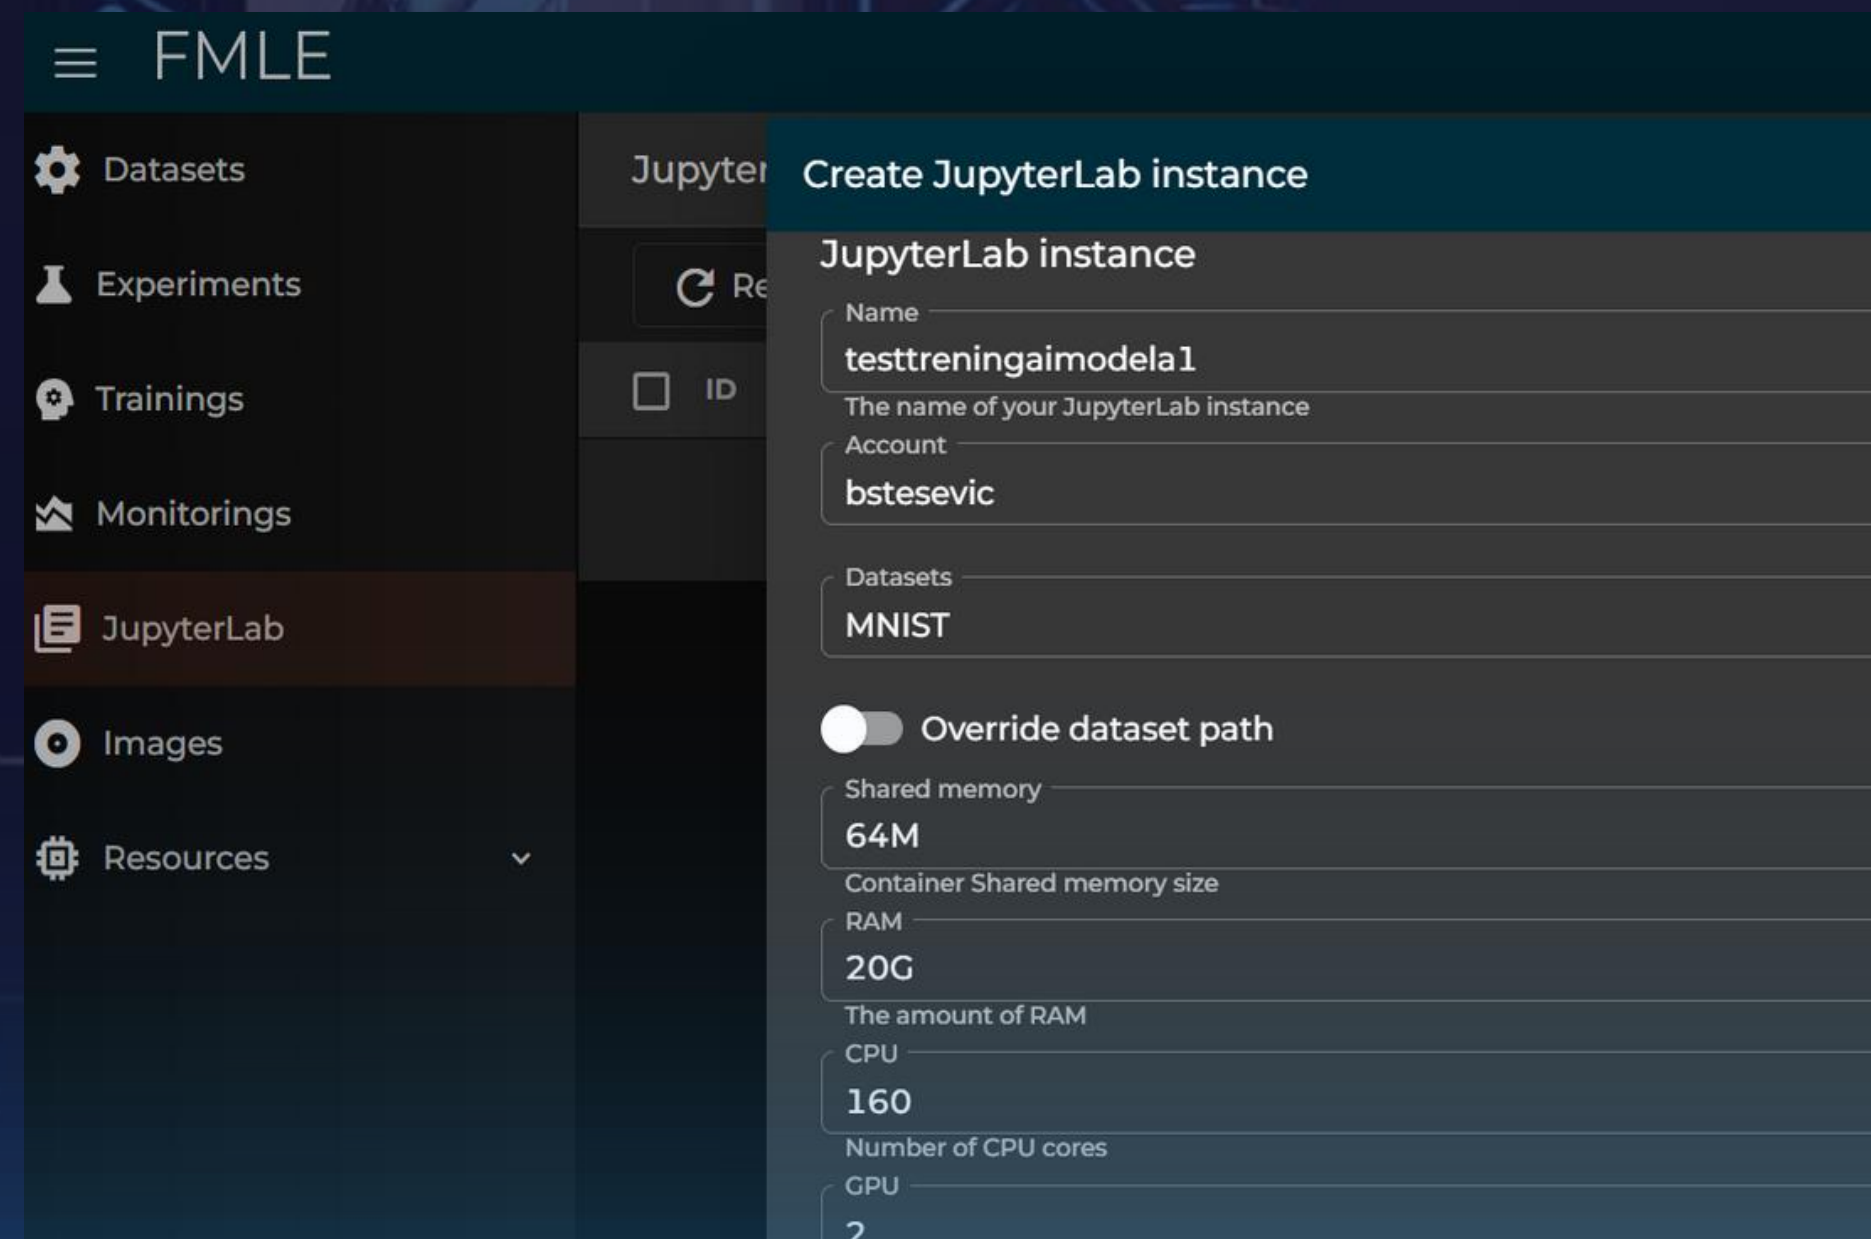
FMLE

Datasets

Experiments

Trainings

Monitorings

JupyterLab

Images

Resources

Jupyter

Re

ID

Create JupyterLab instance

JupyterLab instance

Name
testtreningaimodela1
The name of your JupyterLab instance

Account
bstesevic

Datasets
MNIST

Override dataset path

Shared memory
64M
Container Shared memory size

RAM
20G
The amount of RAM

CPU
160
Number of CPU cores

GPU
2